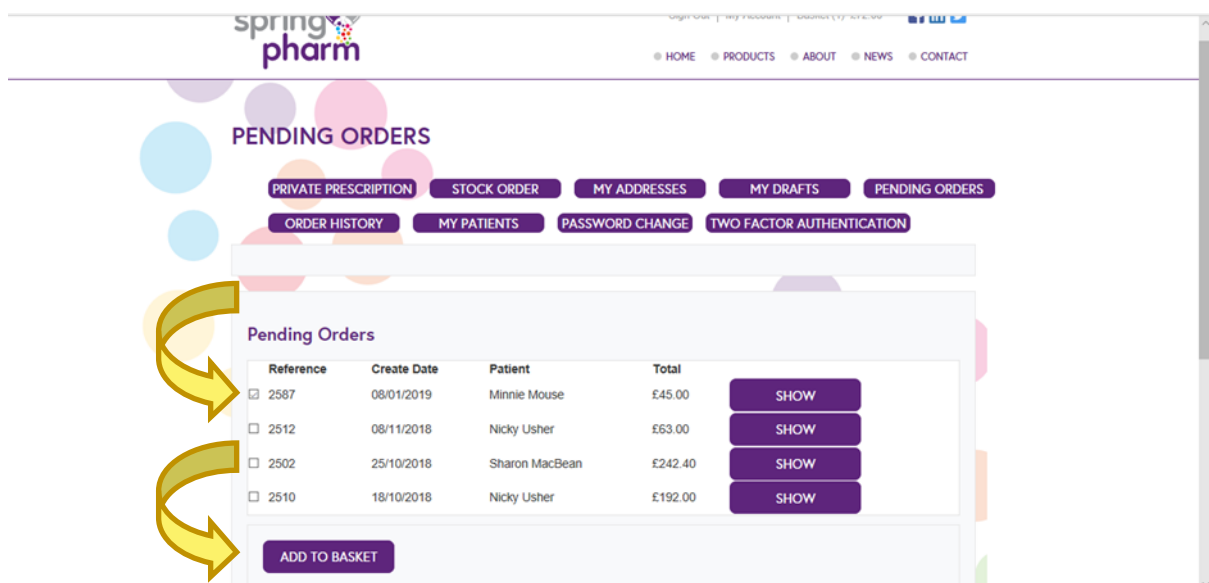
spring pharm

Sign Out | My Account | Basket (1) £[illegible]

HOME PRODUCTS ABOUT NEWS CONTACT

PENDING ORDERS

PRIVATE PRESCRIPTION STOCK ORDER MY ADDRESSES MY DRAFTS PENDING ORDERS
ORDER HISTORY MY PATIENTS PASSWORD CHANGE TWO FACTOR AUTHENTICATION

Pending Orders

| Reference | Create Date | Patient | Total | |
|---|---|---|---|---|
| ☑ 2587 | 08/01/2019 | Minnie Mouse | £45.00 | SHOW |
| ☐ 2512 | 08/11/2018 | Nicky Usher | £63.00 | SHOW |
| ☐ 2502 | 25/10/2018 | Sharon MacBean | £242.40 | SHOW |
| ☐ 2510 | 18/10/2018 | Nicky Usher | £192.00 | SHOW |

ADD TO BASKET